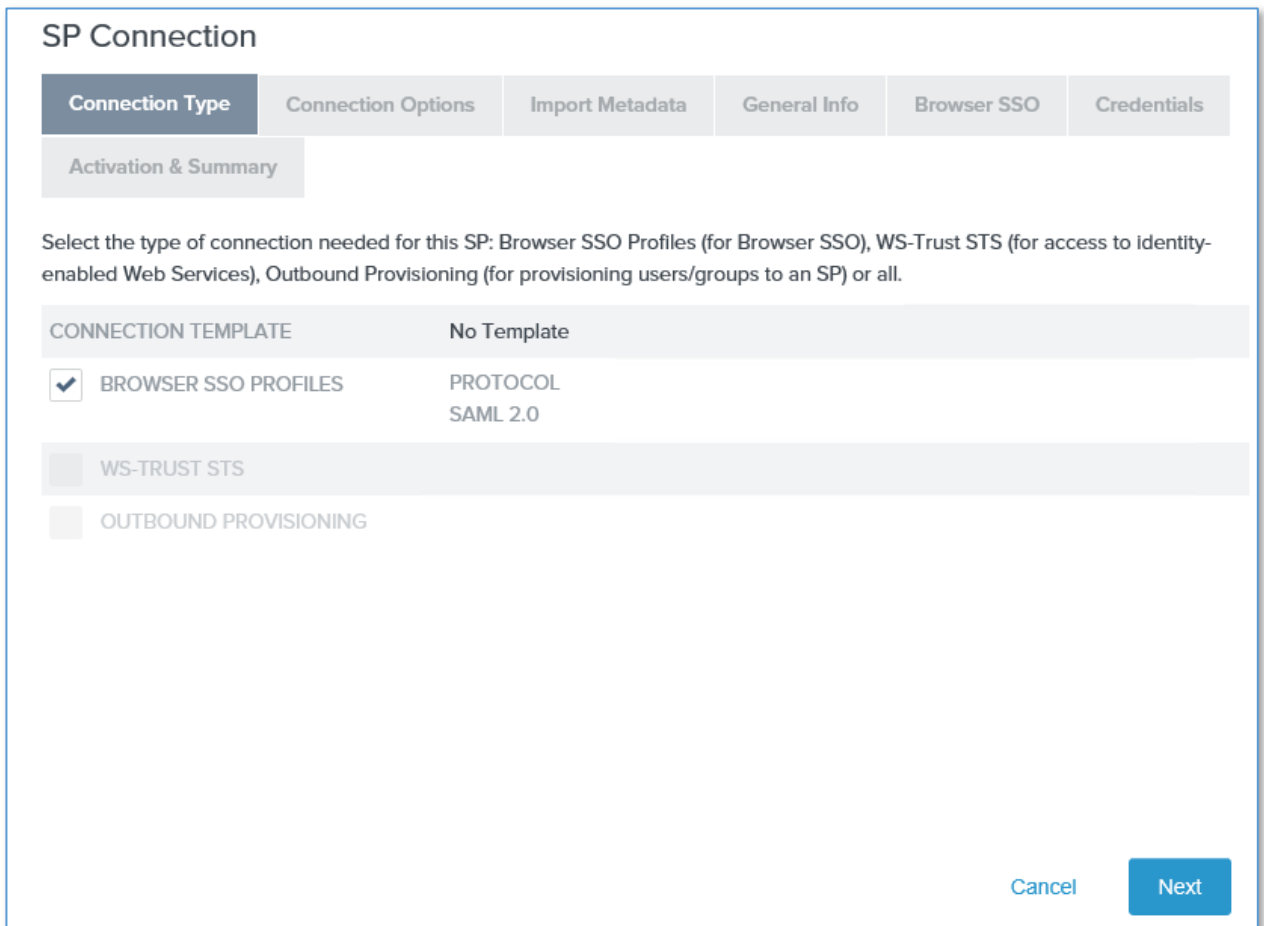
SP Connection

Connection Type | Connection Options | Import Metadata | General Info | Browser SSO | Credentials | Activation & Summary

Select the type of connection needed for this SP: Browser SSO Profiles (for Browser SSO), WS-Trust STS (for access to identity-enabled Web Services), Outbound Provisioning (for provisioning users/groups to an SP) or all.

CONNECTION TEMPLATE No Template

BROWSER SSO PROFILES PROTOCOL SAML 2.0

WS-TRUST STS

OUTBOUND PROVISIONING

Cancel Next